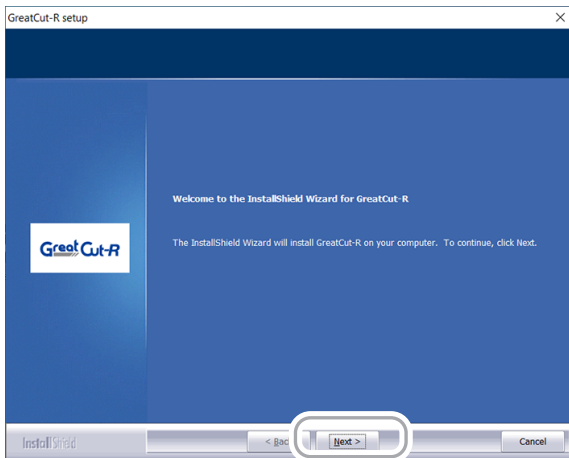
GreatCut-R setup

×

Welcome to the InstallShield Wizard for GreatCut-R

Great Cut-R

The InstallShield Wizard will install GreatCut-R on your computer. To continue, click Next.

InstallShield

< Back

Next >

Cancel